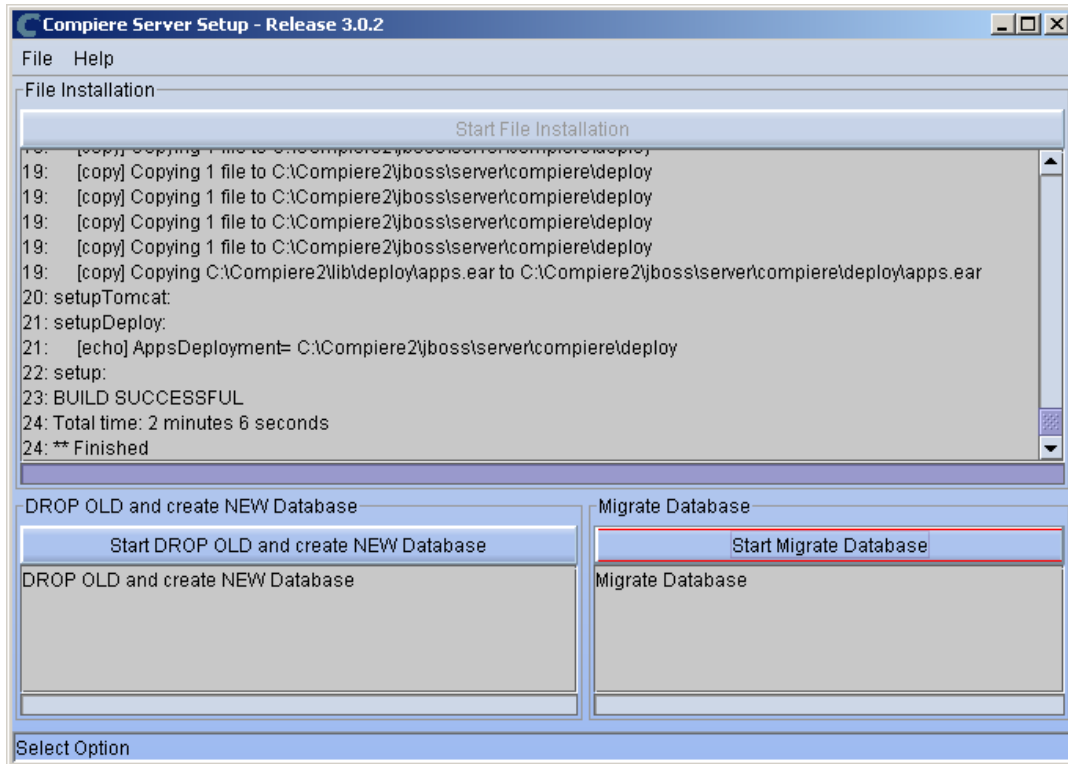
Compiere Server Setup - Release 3.0.2

File Help

File Installation

Start File Installation

19: [copy] Copying 1 file to C:\Compiere2\jboss\server\compiere\deploy
19: [copy] Copying 1 file to C:\Compiere2\jboss\server\compiere\deploy
19: [copy] Copying 1 file to C:\Compiere2\jboss\server\compiere\deploy
19: [copy] Copying 1 file to C:\Compiere2\jboss\server\compiere\deploy
19: [copy] Copying 1 file to C:\Compiere2\jboss\server\compiere\deploy
19: [copy] Copying C:\Compiere2\lib\deploy\apps.ear to C:\Compiere2\jboss\server\compiere\deploy\apps.ear
20: setupTomcat:
21: setupDeploy:
21: [echo] AppsDeployment= C:\Compiere2\jboss\server\compiere\deploy
22: setup:
23: BUILD SUCCESSFUL
24: Total time: 2 minutes 6 seconds
24: ** Finished

DROP OLD and create NEW Database

Start DROP OLD and create NEW Database

DROP OLD and create NEW Database

Migrate Database

Start Migrate Database

Migrate Database

Select Option